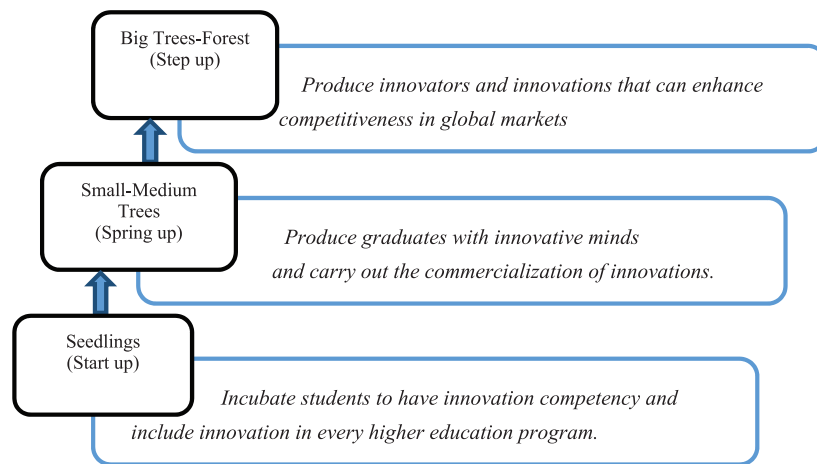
Big Trees-Forest
(Step up)

Produce innovators and innovations that can enhance competitiveness in global markets

Small-Medium Trees
(Spring up)

Produce graduates with innovative minds and carry out the commercialization of innovations.

Seedlings
(Start up)

Incubate students to have innovation competency and include innovation in every higher education program.